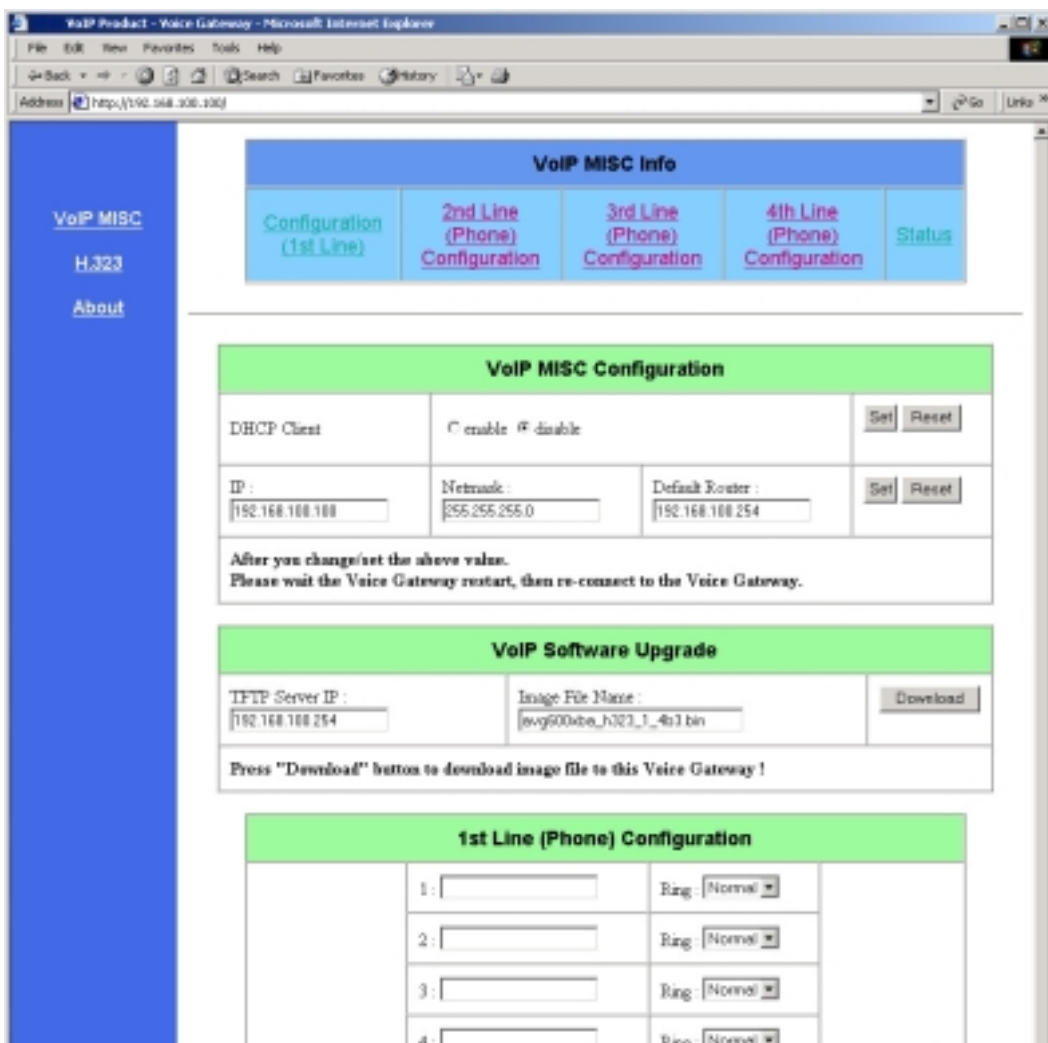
VoIP Product - Voice Gateway - Microsoft Internet Explorer

File Edit View Favorites Tools Help

Back Search Favorites History

Address http://192.168.100.100/

Go Links

VoIP MISC

H.323

About

VoIP MISC Info

| Configuration (1st Line) | 2nd Line (Phone) Configuration | 3rd Line (Phone) Configuration | 4th Line (Phone) Configuration | Status |
|---|---|---|---|---|

VoIP MISC Configuration

| DHCP Client | enable disable | | Set Reset |
|---|---|---|---|
| IP : 192.168.100.100 | Netmask : 255.255.255.0 | Default Router : 192.168.100.254 | Set Reset |

After you change/set the above value.
Please wait the Voice Gateway restart, then re-connect to the Voice Gateway.

VoIP Software Upgrade

| TFTP Server IP : 192.168.100.254 | Image File Name : avg600xba_h323_1_4b3.bin | Download |
|---|---|---|

Press "Download" button to download image file to this Voice Gateway !

1st Line (Phone) Configuration

| | 1 : | Ring : Normal |
|---|---|---|
| | 2 : | Ring : Normal |
| | 3 : | Ring : Normal |
| | 4 : | Ring : Normal |